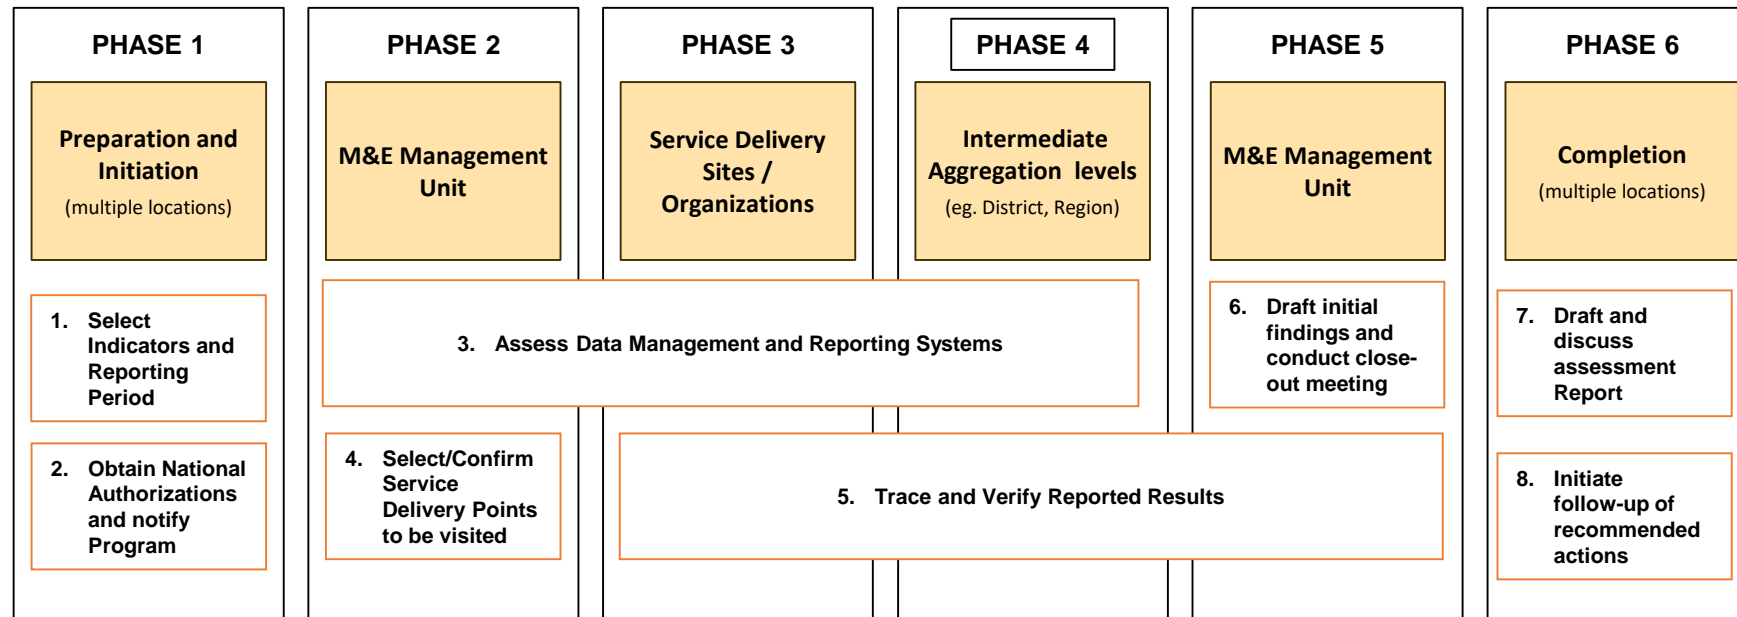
PHASE 1

Preparation and Initiation
(multiple locations)

1. Select Indicators and Reporting Period

2. Obtain National Authorizations and notify Program

PHASE 2

M&E Management Unit

3. Assess Data Management and Reporting Systems

4. Select/Confirm Service Delivery Points to be visited

PHASE 3

Service Delivery Sites / Organizations

5. Trace and Verify Reported Results

PHASE 4

Intermediate Aggregation levels
(eg. District, Region)

PHASE 5

M&E Management Unit

6. Draft initial findings and conduct close-out meeting

PHASE 6

Completion
(multiple locations)

7. Draft and discuss assessment Report

8. Initiate follow-up of recommended actions